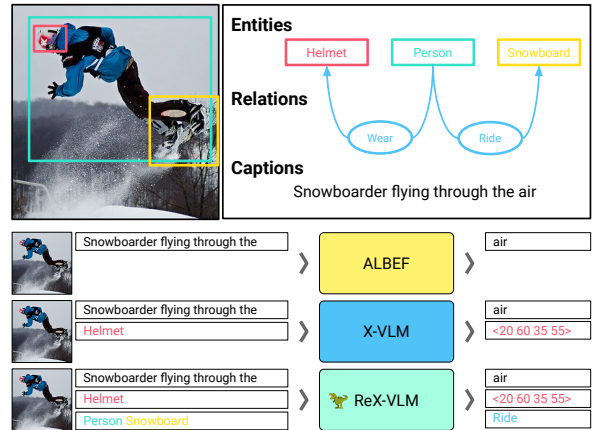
Entities

Helmet

Person

Snowboard

Relations

Wear

Ride

Captions

Snowboarder flying through the air

Snowboarder flying through the

ALBEF

air

Snowboarder flying through the

Helmet

X-VLM

air

<20 60 35 55>

Snowboarder flying through the

Helmet

Person Snowboard

ReX-VLM

air

<20 60 35 55>

Ride